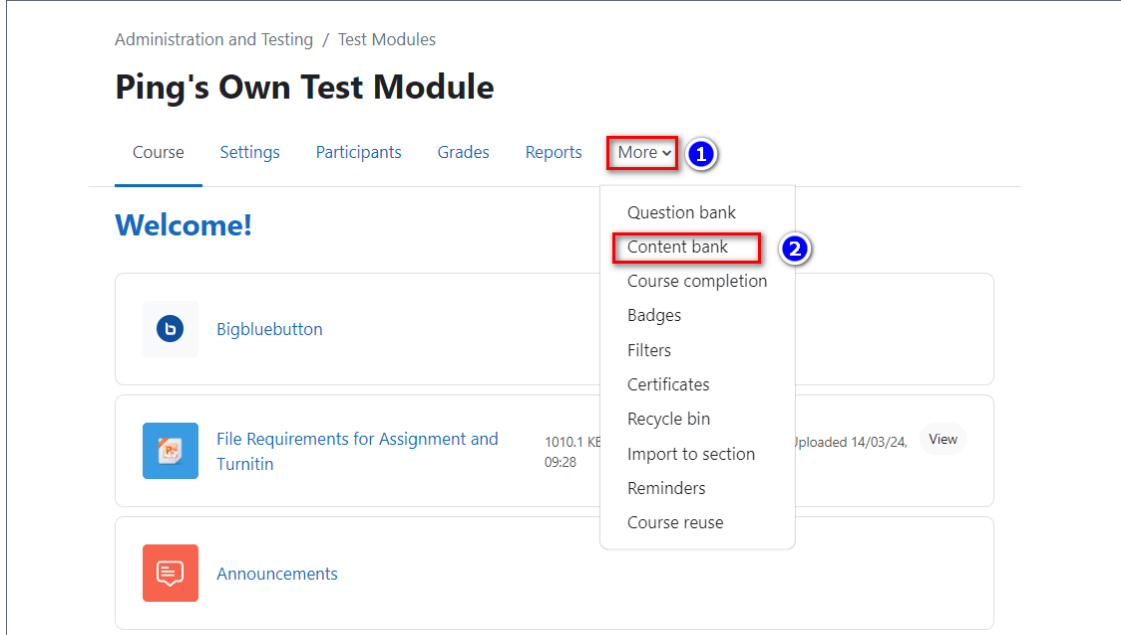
Administration and Testing / Test Modules

Ping's Own Test Module

Course Settings Participants Grades Reports More 1

Question bank
Content bank 2
Course completion
Badges
Filters
Certificates
Recycle bin
Import to section
Reminders
Course reuse

Welcome!

Bigbluebutton

File Requirements for Assignment and Turnitin

1010.1 KB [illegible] Uploaded 14/03/24, 09:28

View

Announcements